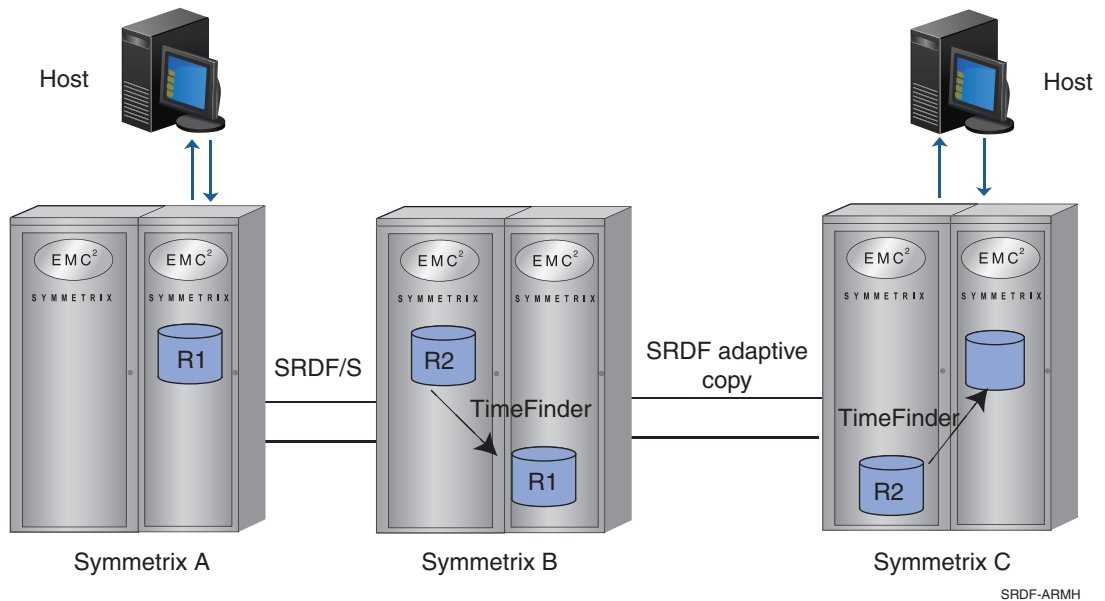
Host

Host

EMC$^2$
SYMMETRIX

EMC$^2$
SYMMETRIX

R1

SRDF/S

EMC$^2$
SYMMETRIX

EMC$^2$
SYMMETRIX

R2

TimeFinder

R1

SRDF adaptive copy

EMC$^2$
SYMMETRIX

EMC$^2$
SYMMETRIX

TimeFinder

R2

Symmetrix A

Symmetrix B

Symmetrix C

SRDF-ARMH